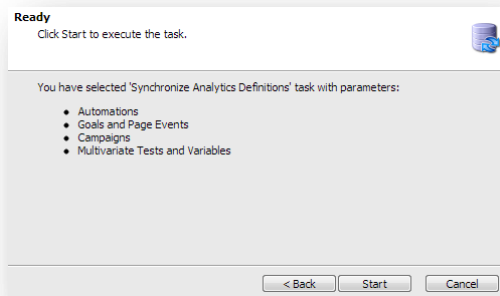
Ready

Click Start to execute the task.

You have selected 'Synchronize Analytics Definitions' task with parameters:

- Automations
- Goals and Page Events
- Campaigns
- Multivariate Tests and Variables

< Back Start Cancel